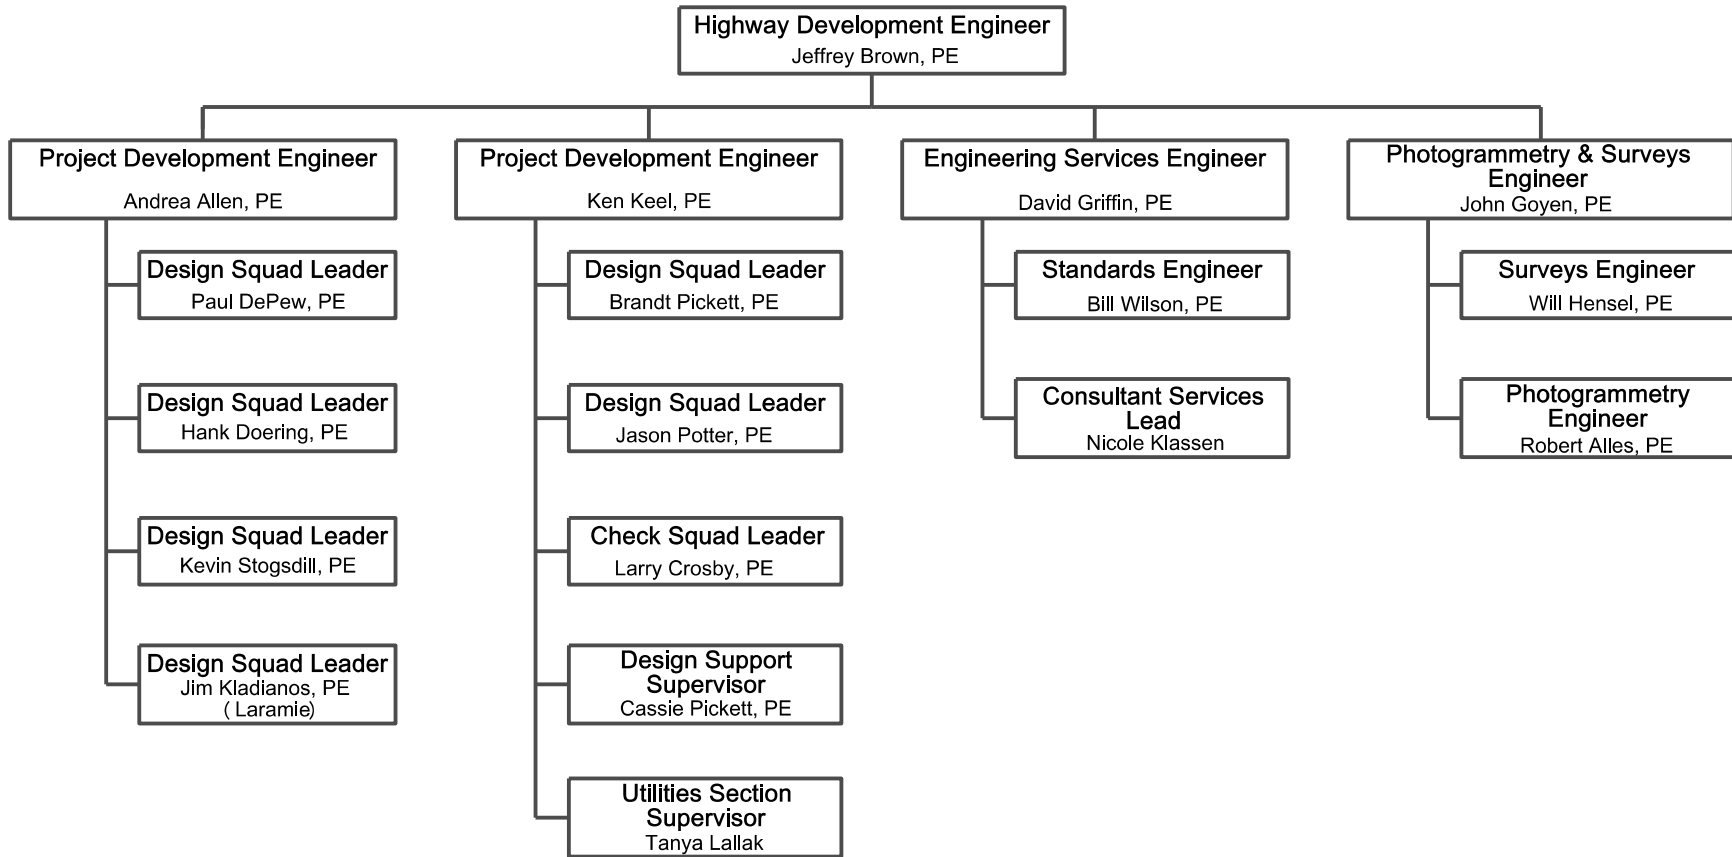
Highway Development Engineer
Jeffrey Brown, PE

Project Development Engineer
Andrea Allen, PE

Design Squad Leader
Paul DePew, PE

Design Squad Leader
Hank Doering, PE

Design Squad Leader
Kevin Stogsdill, PE

Design Squad Leader
Jim Kladianos, PE
( Laramie)

Project Development Engineer
Ken Keel, PE

Design Squad Leader
Brandt Pickett, PE

Design Squad Leader
Jason Potter, PE

Check Squad Leader
Larry Crosby, PE

Design Support Supervisor
Cassie Pickett, PE

Utilities Section Supervisor
Tanya Lallak

Engineering Services Engineer
David Griffin, PE

Standards Engineer
Bill Wilson, PE

Consultant Services Lead
Nicole Klassen

Photogrammetry & Surveys Engineer
John Goyen, PE

Surveys Engineer
Will Hensel, PE

Photogrammetry Engineer
Robert Alles, PE